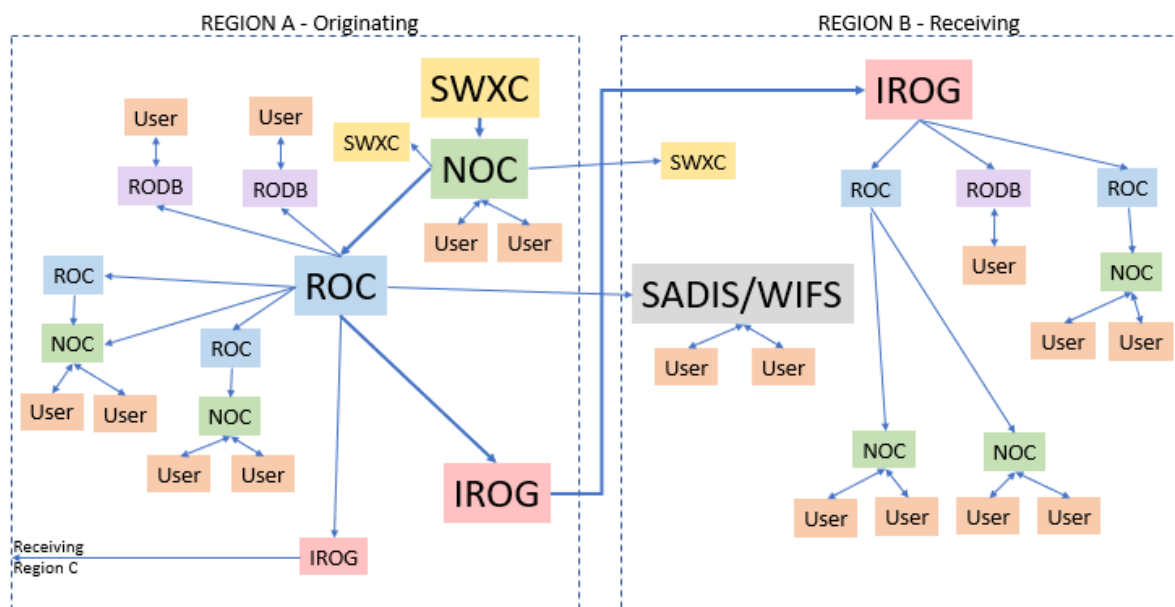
REGION A - Originating

SWXC

SWXC

NOC

User

User

User

RODB

User

RODB

User

ROC

ROC

NOC

ROC

User

User

NOC

User

User

IROG

IROG

Receiving Region C

REGION B - Receiving

IROG

SWXC

ROC

RODB

ROC

User

NOC

SADIS/WIFS

User

User

User

User

NOC

NOC

User

User

User

User